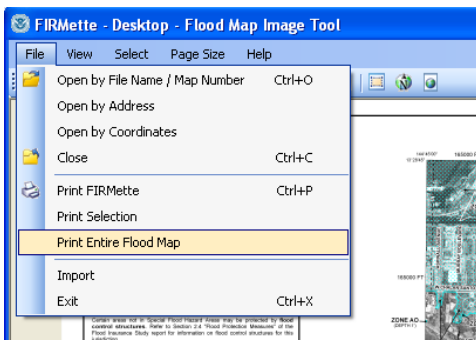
FIRMette - Desktop - Flood Map Image Tool

File View Select Page Size Help

Open by File Name / Map Number Ctrl+O
Open by Address
Open by Coordinates
Close Ctrl+C
Print FIRMette Ctrl+P
Print Selection
Print Entire Flood Map
Import
Exit Ctrl+X

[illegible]
165000 FT
165000 FT
ZONE AO
(DEPTH 1)

Certain areas not in Special Flood Hazard Areas may be protected by flood control structures. Refer to Section 2.4 "Flood Protection Measures" of the Flood Insurance Study report for information on flood control structures for this jurisdiction.